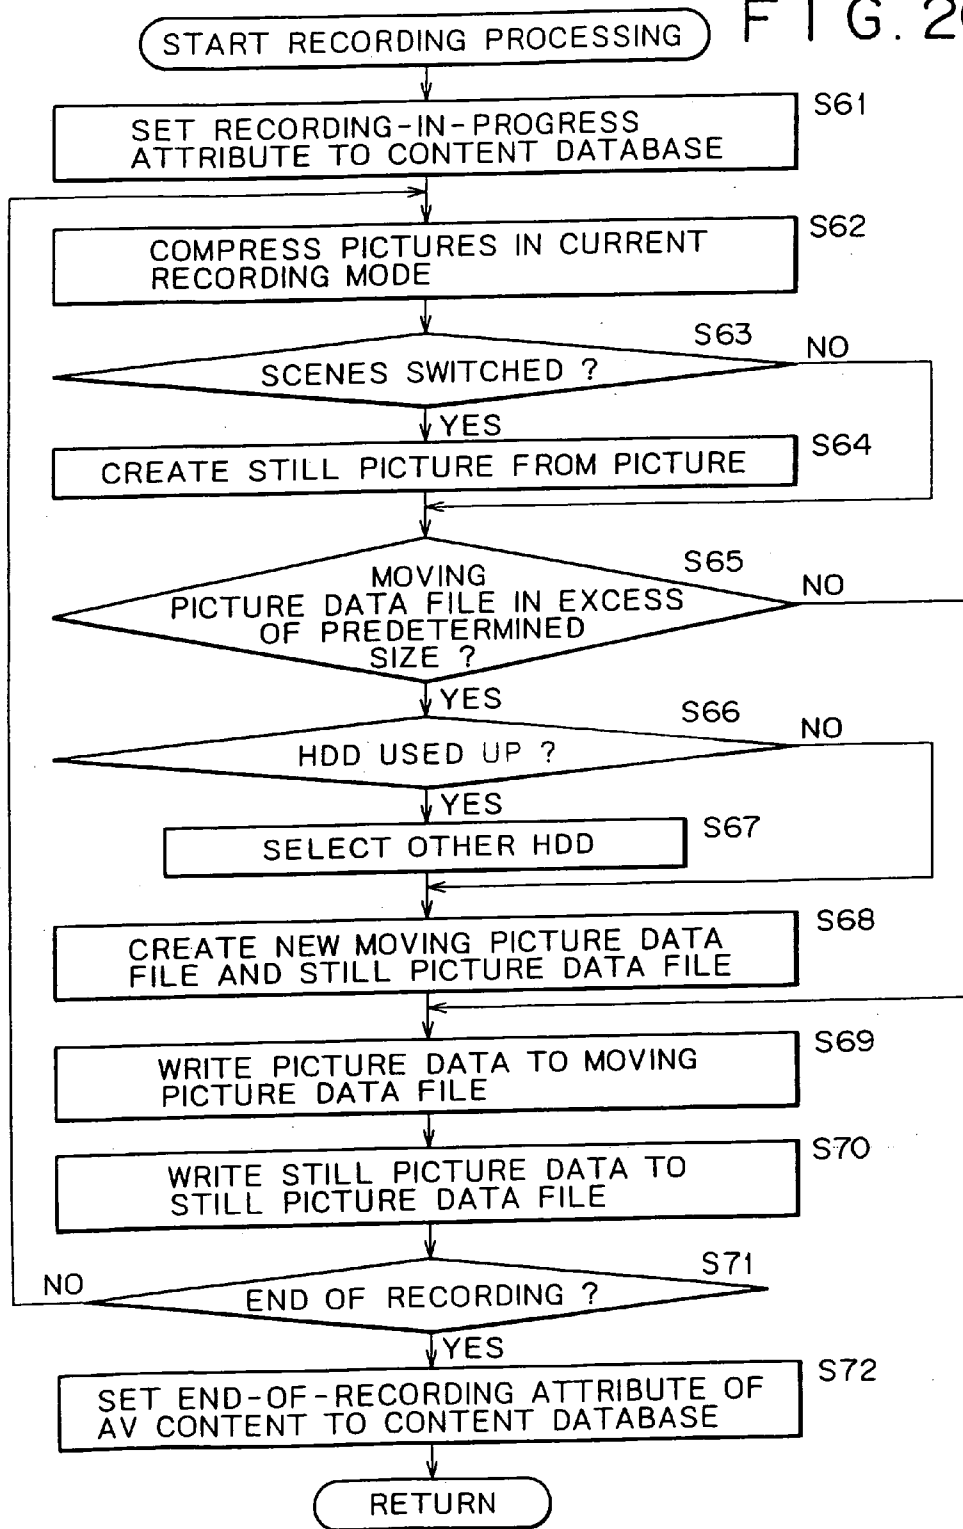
F I G. 2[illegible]

START RECORDING PROCESSING

SET RECORDING-IN-PROGRESS ATTRIBUTE TO CONTENT DATABASE

S61

COMPRESS PICTURES IN CURRENT RECORDING MODE

S62

SCENES SWITCHED ?

S63

NO

YES

CREATE STILL PICTURE FROM PICTURE

S64

MOVING PICTURE DATA FILE IN EXCESS OF PREDETERMINED SIZE ?

S65

NO

YES

HDD USED UP ?

S66

NO

YES

SELECT OTHER HDD

S67

CREATE NEW MOVING PICTURE DATA FILE AND STILL PICTURE DATA FILE

S68

WRITE PICTURE DATA TO MOVING PICTURE DATA FILE

S69

WRITE STILL PICTURE DATA TO STILL PICTURE DATA FILE

S70

NO

END OF RECORDING ?

S71

YES

SET END-OF-RECORDING ATTRIBUTE OF AV CONTENT TO CONTENT DATABASE

S72

RETURN